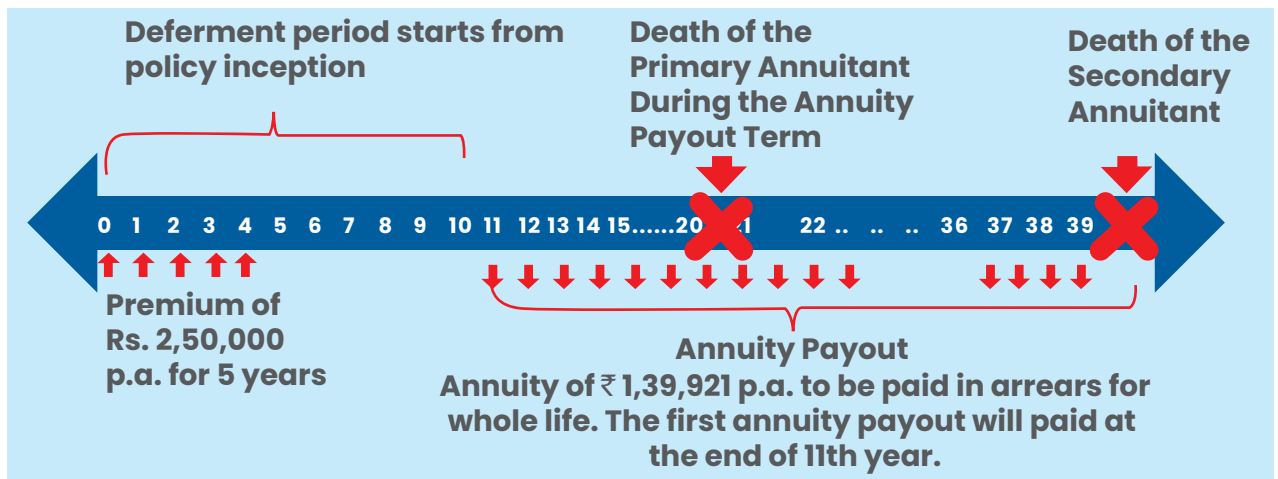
Deferment period starts from policy inception

Death of the Primary Annuitant During the Annuity Payout Term

Death of the Secondary Annuitant

0 1 2 3 4 5 6 7 8 9 10 11 12 13 14 15......20 21 22 .. .. .. 36 37 38 39

Premium of Rs. 2,50,000 p.a. for 5 years

Annuity Payout
Annuity of ₹ 1,39,921 p.a. to be paid in arrears for whole life. The first annuity payout will paid at the end of 11th year.